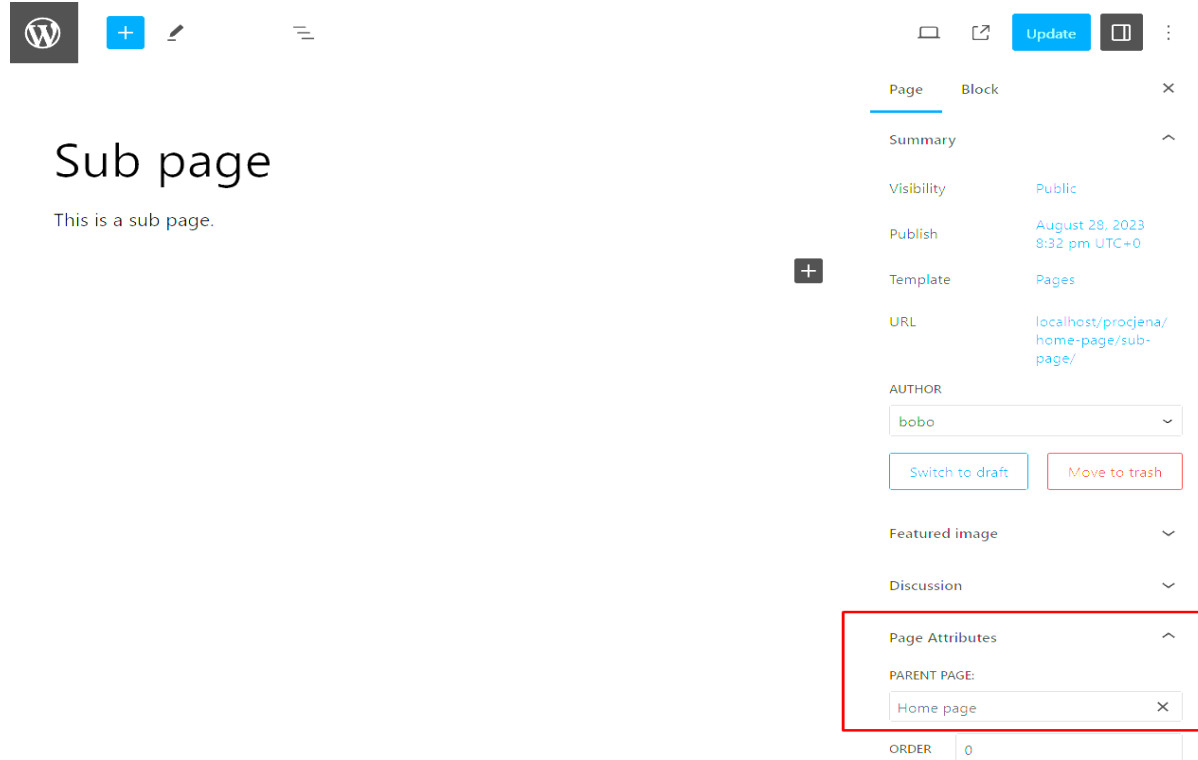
Update

Page Block

Sub page

This is a sub page.

Summary

Visibility Public

Publish August 28, 2023 8:32 pm UTC+0

Template Pages

URL localhost/procjena/home-page/sub-page/

AUTHOR

bobo

Switch to draft

Move to trash

Featured image

Discussion

Page Attributes

PARENT PAGE:

Home page

ORDER

0